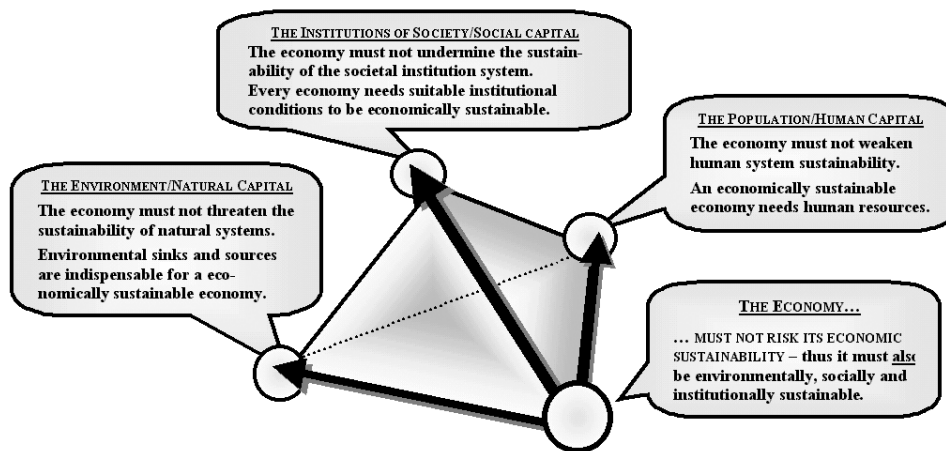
THE INSTITUTIONS OF SOCIETY/SOCIAL CAPITAL

The economy must not undermine the sustainability of the societal institution system.
Every economy needs suitable institutional conditions to be economically sustainable.

THE POPULATION/HUMAN CAPITAL

The economy must not weaken human system sustainability.

An economically sustainable economy needs human resources.

THE ENVIRONMENT/NATURAL CAPITAL

The economy must not threaten the sustainability of natural systems.

Environmental sinks and sources are indispensable for a economically sustainable economy.

THE ECONOMY…

… MUST NOT RISK ITS ECONOMIC SUSTAINABILITY – thus it must also be environmentally, socially and institutionally sustainable.